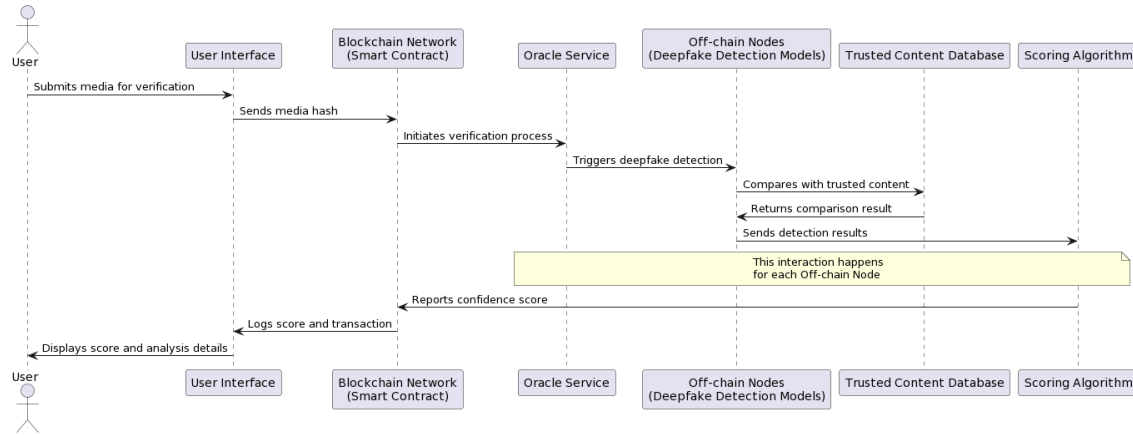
User

User Interface

Blockchain Network
(Smart Contract)

Oracle Service

Off-chain Nodes
(Deepfake Detection Models)

Trusted Content Database

Scoring Algorithm

Submits media for verification

Sends media hash

Initiates verification process

Triggers deepfake detection

Compares with trusted content

Returns comparison result

Sends detection results

This interaction happens
for each Off-chain Node

Reports confidence score

Logs score and transaction

Displays score and analysis details

User

User Interface

Blockchain Network
(Smart Contract)

Oracle Service

Off-chain Nodes
(Deepfake Detection Models)

Trusted Content Database

Scoring Algorithm